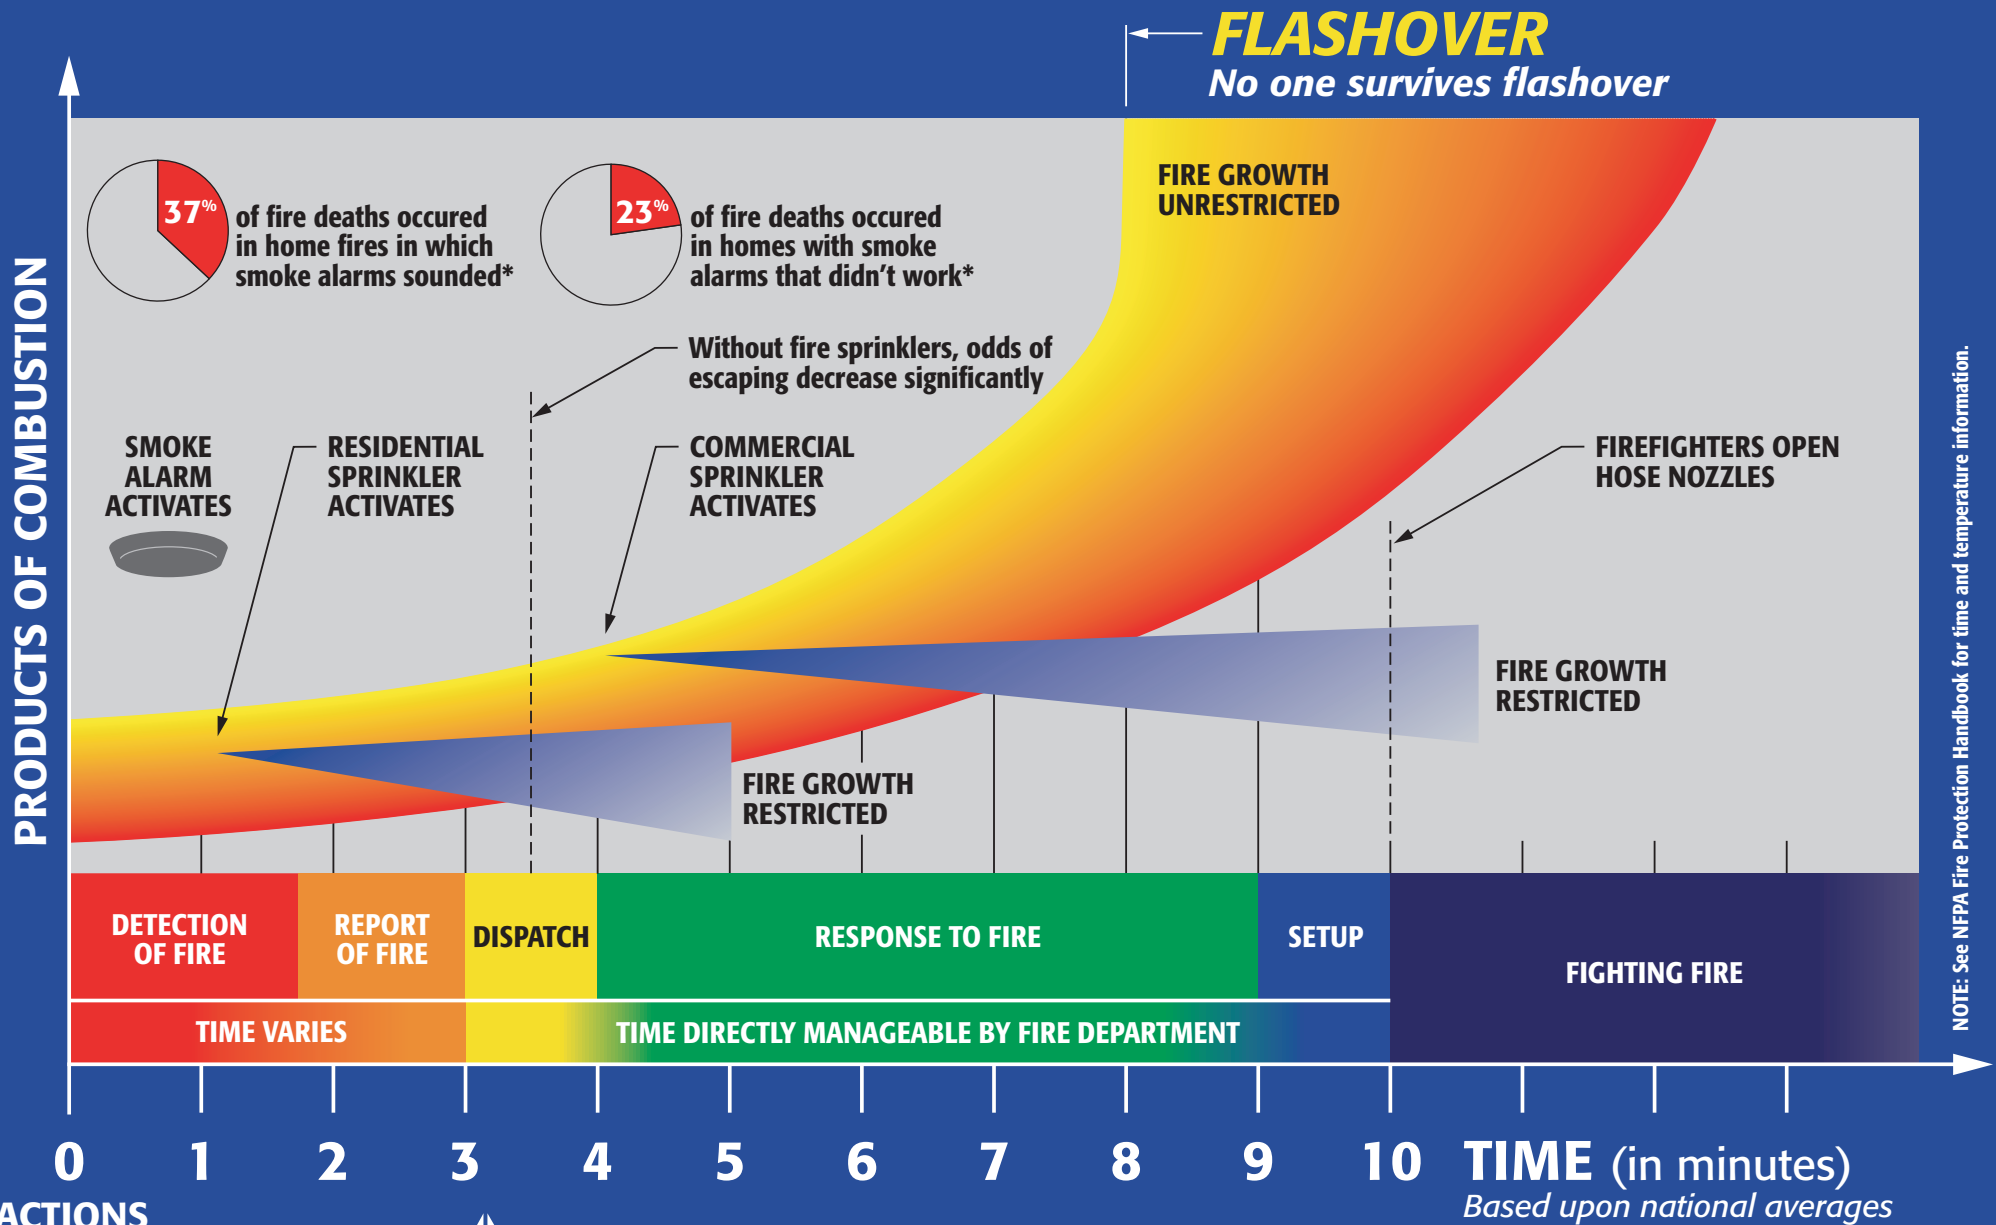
FLASHOVER
No one survives flashover

PRODUCTS OF COMBUSTION

37% of fire deaths occured in home fires in which smoke alarms sounded*

23% of fire deaths occured in homes with smoke alarms that didn't work*

FIRE GROWTH UNRESTRICTED

Without fire sprinklers, odds of escaping decrease significantly

SMOKE ALARM ACTIVATES

RESIDENTIAL SPRINKLER ACTIVATES

COMMERCIAL SPRINKLER ACTIVATES

FIREFIGHTERS OPEN HOSE NOZZLES

FIRE GROWTH RESTRICTED

FIRE GROWTH RESTRICTED

NOTE: See NFPA Fire Protection Handbook for time and temperature information.

| DETECTION OF FIRE | REPORT OF FIRE | DISPATCH | RESPONSE TO FIRE | SETUP | FIGHTING FIRE |
|---|---|---|---|---|---|

TIME VARIES
TIME DIRECTLY MANAGEABLE BY FIRE DEPARTMENT

0 1 2 3 4 5 6 7 8 9 10 TIME (in minutes)
Based upon national averages

ACTIONS